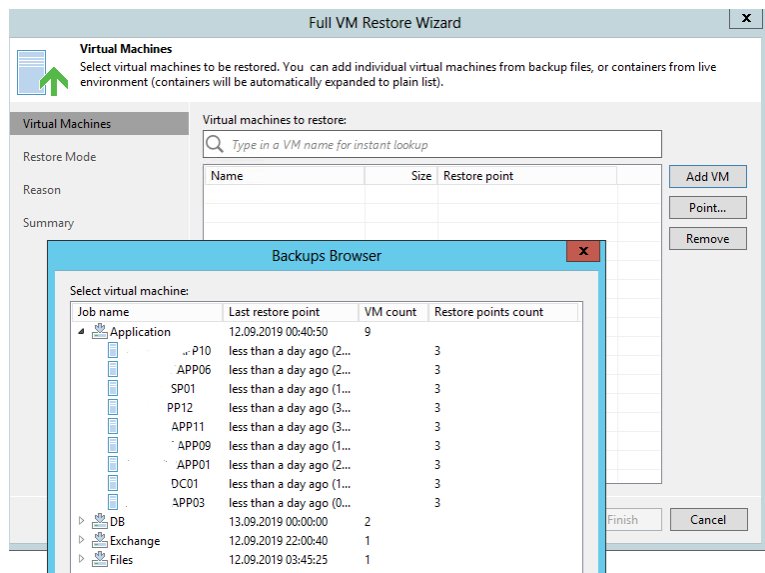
Full VM Restore Wizard

Virtual Machines
Select virtual machines to be restored. You can add individual virtual machines from backup files, or containers from live environment (containers will be automatically expanded to plain list).

Virtual Machines
Restore Mode
Reason
Summary

Virtual machines to restore:
Type in a VM name for instant lookup

| Name | Size | Restore point |
|---|---|---|

Add VM
Point...
Remove

Backups Browser

Select virtual machine:

| Job name | Last restore point | VM count | Restore points count |
|---|---|---|---|
| Application | 12.09.2019 00:40:50 | 9 | |
| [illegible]P10 | less than a day ago (2... | | 3 |
| APP06 | less than a day ago (2... | | 3 |
| SP01 | less than a day ago (1... | | 3 |
| PP12 | less than a day ago (3... | | 3 |
| APP11 | less than a day ago (3... | | 3 |
| APP09 | less than a day ago (1... | | 3 |
| APP01 | less than a day ago (2... | | 3 |
| DC01 | less than a day ago (1... | | 3 |
| APP03 | less than a day ago (0... | | 3 |
| DB | 13.09.2019 00:00:00 | 2 | |
| Exchange | 12.09.2019 22:00:40 | 1 | |
| Files | 12.09.2019 03:45:25 | 1 | |

Finish
Cancel